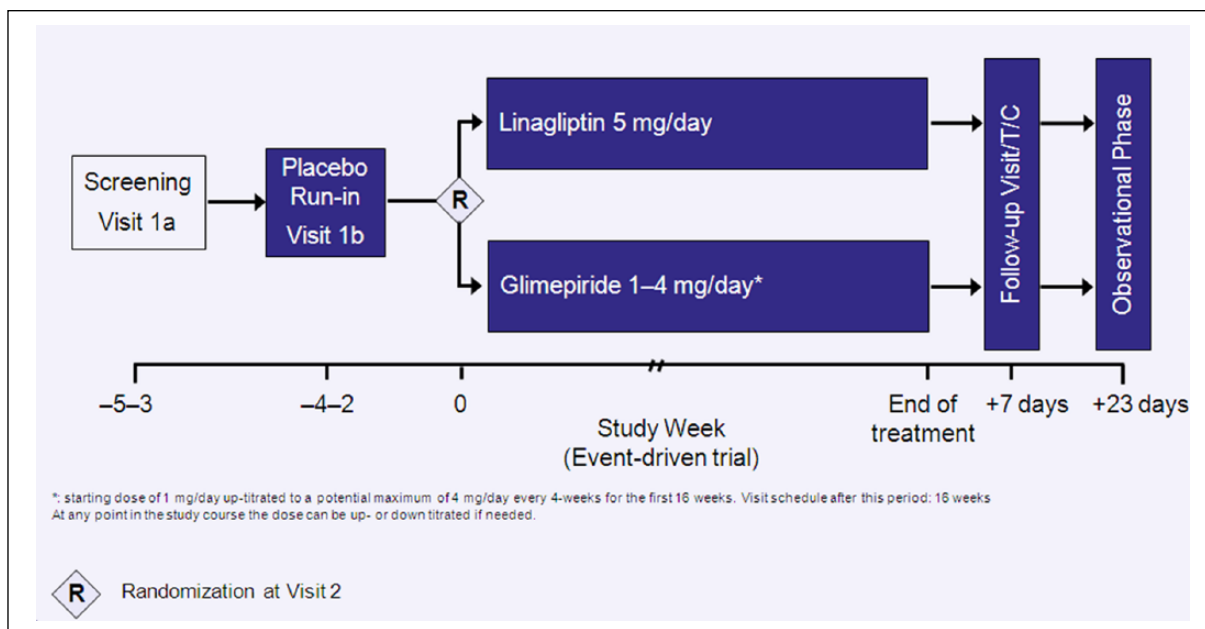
Screening
Visit 1a

Placebo
Run-in
Visit 1b

R

Linagliptin 5 mg/day

Glimepiride 1–4 mg/day*

Follow-up Visit/T/C

Observational Phase

–5–3

–4–2

0

End of treatment

+7 days

+23 days

Study Week
(Event-driven trial)

*: starting dose of 1 mg/day up-titrated to a potential maximum of 4 mg/day every 4-weeks for the first 16 weeks. Visit schedule after this period: 16 weeks
At any point in the study course the dose can be up- or down titrated if needed.

R Randomization at Visit 2